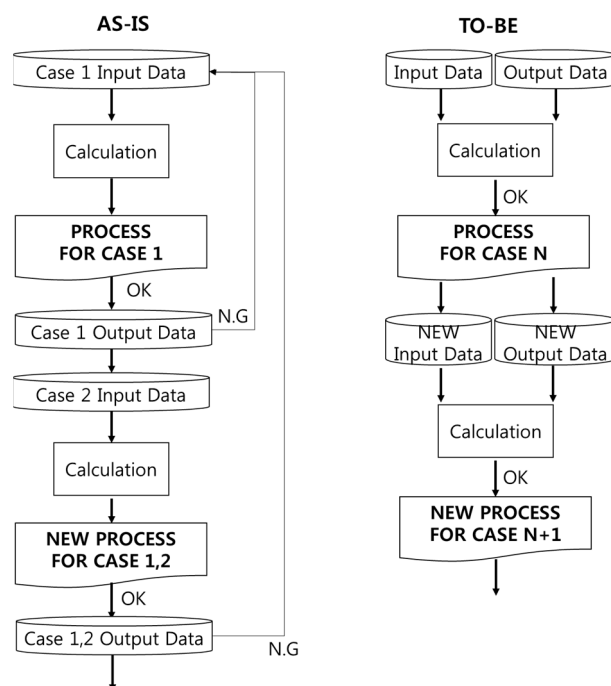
AS-IS

Case 1 Input Data

Calculation

PROCESS FOR CASE 1

OK

Case 1 Output Data

N.G

Case 2 Input Data

Calculation

NEW PROCESS FOR CASE 1,2

OK

Case 1,2 Output Data

N.G

TO-BE

Input Data

Output Data

Calculation

OK

PROCESS FOR CASE N

NEW Input Data

NEW Output Data

Calculation

OK

NEW PROCESS FOR CASE N+1